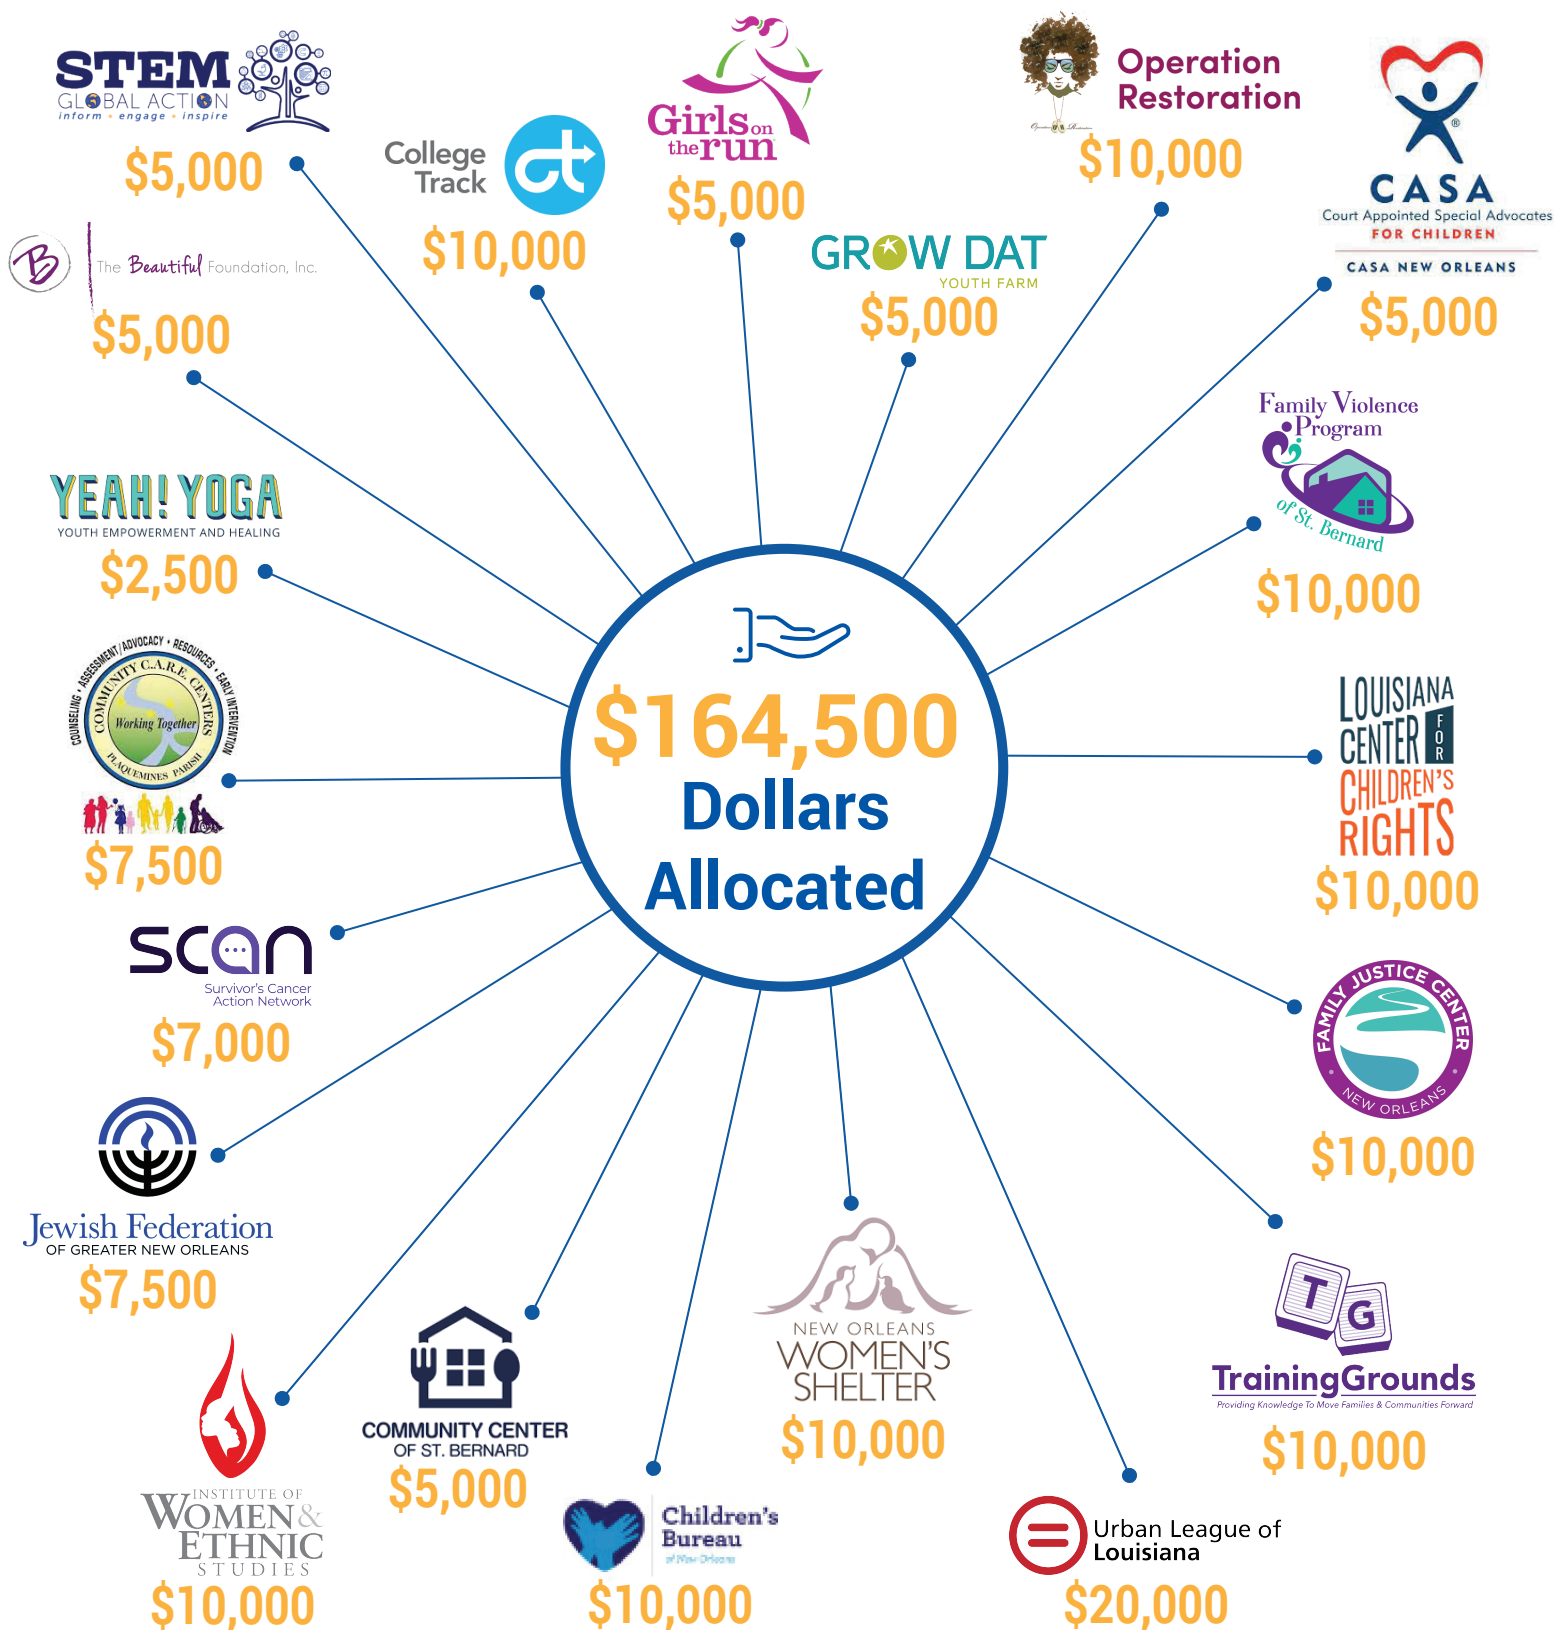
STEM GLOBAL ACTION
inform • engage • inspire
$5,000

College Track
$10,000

Girls on the run
$5,000

Operation Restoration
$10,000

CASA
Court Appointed Special Advocates
FOR CHILDREN
CASA NEW ORLEANS
$5,000

GROW DAT
YOUTH FARM
$5,000

The Beautiful Foundation, Inc.
$5,000

Family Violence Program
of St. Bernard
$10,000

YEAH! YOGA
YOUTH EMPOWERMENT AND HEALING
$2,500

COMMUNITY C.A.R.E. CENTERS
COUNSELING • ASSESSMENT/ADVOCACY • RESOURCES • EARLY INTERVENTION
Working Together
PLAQUEMINES PARISH
$7,500

$164,500
Dollars
Allocated

LOUISIANA CENTER FOR CHILDREN'S RIGHTS
$10,000

scan
Survivor's Cancer Action Network
$7,000

FAMILY JUSTICE CENTER
NEW ORLEANS
$10,000

Jewish Federation
OF GREATER NEW ORLEANS
$7,500

NEW ORLEANS WOMEN'S SHELTER
$10,000

T G
TrainingGrounds
Providing Knowledge To Move Families & Communities Forward
$10,000

COMMUNITY CENTER
OF ST. BERNARD
$5,000

INSTITUTE OF WOMEN & ETHNIC STUDIES
$10,000

Children's Bureau
of New Orleans
$10,000

Urban League of Louisiana
$20,000